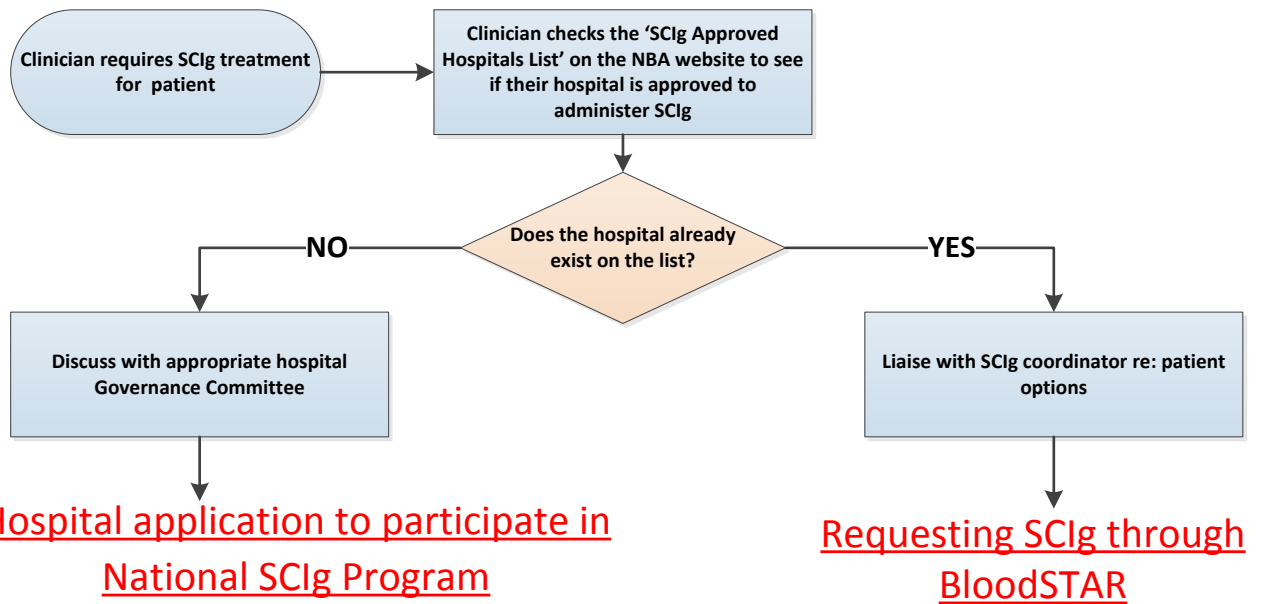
Clinician requires SCIg treatment for patient

Clinician checks the 'SCIg Approved Hospitals List' on the NBA website to see if their hospital is approved to administer SCIg

Does the hospital already exist on the list?

NO

YES

Discuss with appropriate hospital Governance Committee

Liaise with SCIg coordinator re: patient options

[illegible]ospital application to participate in National SCIg Program

Requesting SCIg through BloodSTAR